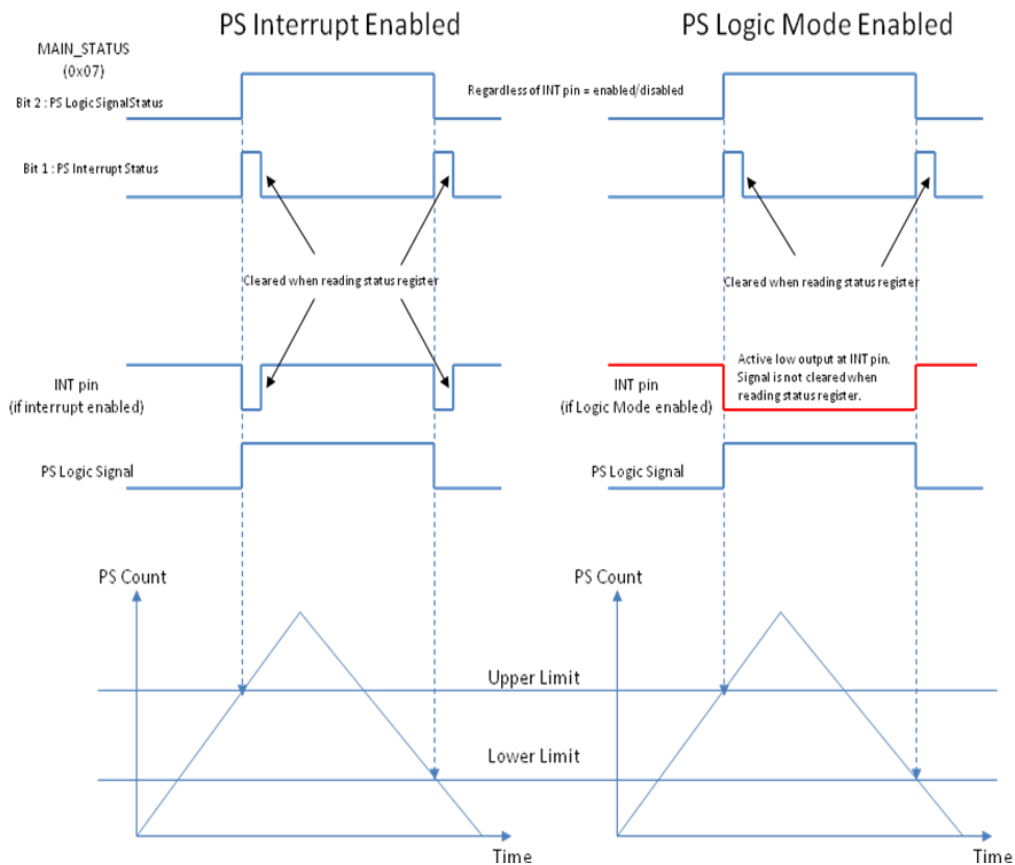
PS Interrupt Enabled

PS Logic Mode Enabled

MAIN_STATUS (0x07)

Bit 2 : PS Logic SignalStatus

Regardless of INT pin = enabled/disabled

Bit 1 : PS Interrupt Status

Cleared when reading status register

Cleared when reading status register

INT pin (if interrupt enabled)

INT pin (if Logic Mode enabled)

Active low output at INT pin. Signal is not cleared when reading status register.

PS Logic Signal

PS Logic Signal

PS Count

PS Count

Upper Limit

Lower Limit

Time

Time